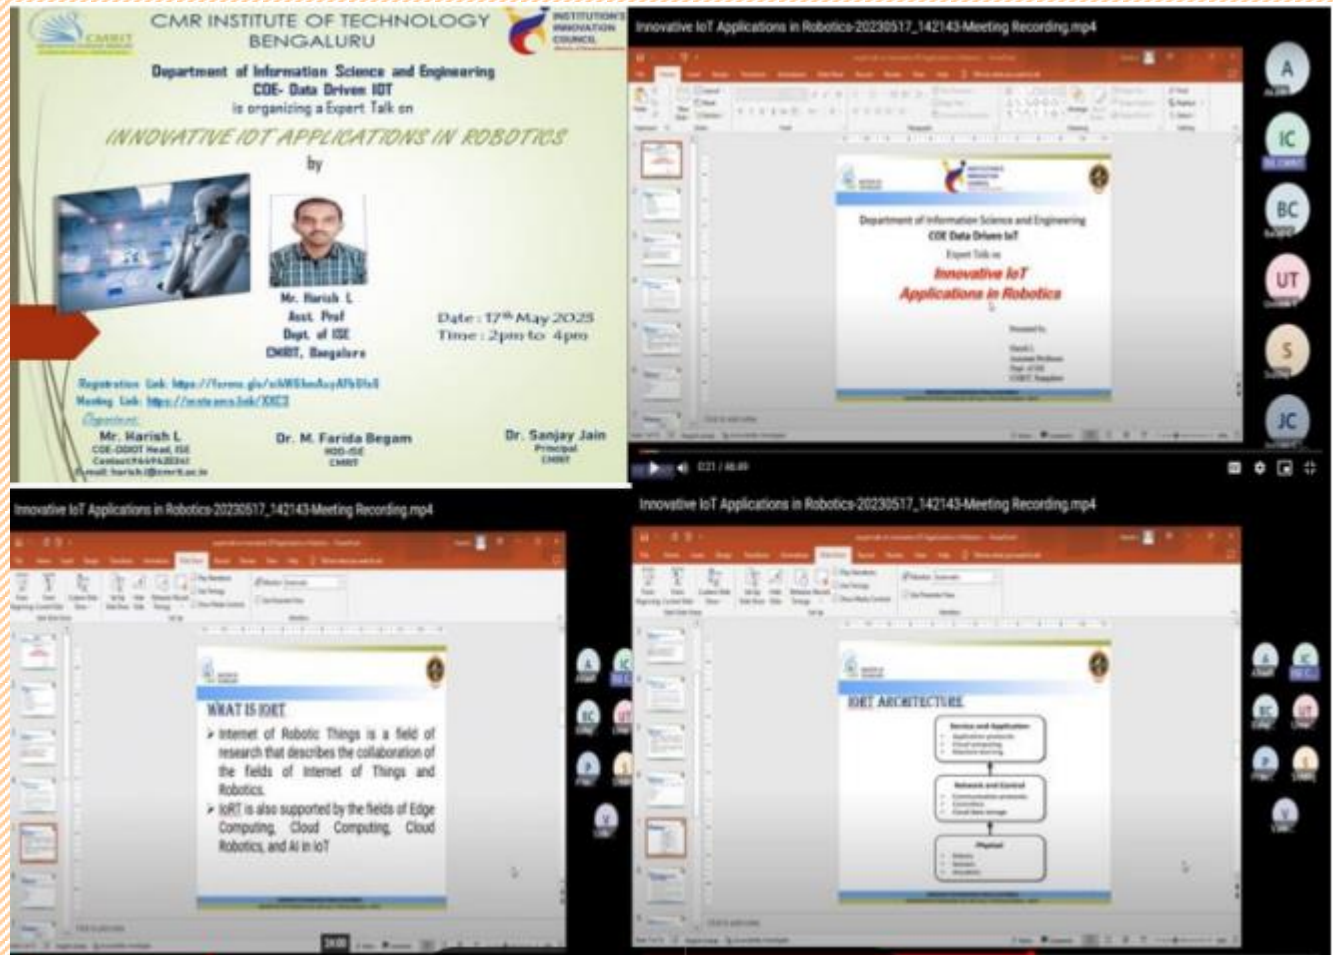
CMR INSTITUTE OF TECHNOLOGY
BENGALURU

INSTITUTION'S INNOVATION COUNCIL

Department of Information Science and Engineering
COE- Data Driven IOT
is organizing a Expert Talk on

INNOVATIVE IOT APPLICATIONS IN ROBOTICS
by

Mr. Harish L
Asst. Prof
Dept. of ISE
CMRIT, Bangalore

Date : 17th May 2023
Time : 2pm to 4pm

Registration Link: https://forms.gle/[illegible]
Meeting Link: https://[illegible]

Organisers:
Mr. Harish L
COE-DDIOT Head, ISE
Contact:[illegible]
Email: harish.l@cmrit.ac.in

Dr. M. Farida Begam
HOD-ISE
CMRIT

Dr. Sanjay Jain
Principal
CMRIT

Innovative IoT Applications in Robotics-20230517_142143-Meeting Recording.mp4

Department of Information Science and Engineering
COE Data Driven IoT
Expert Talk on
Innovative IoT Applications in Robotics

Presented by
Harish L
Assistant Professor
Dept. of ISE
CMRIT, Bangalore

A
IC
BC
UT
S
JC

0:21 / 46:49

Innovative IoT Applications in Robotics-20230517_142143-Meeting Recording.mp4

WHAT IS IORT
➢ Internet of Robotic Things is a field of research that describes the collaboration of the fields of Internet of Things and Robotics.
➢ IoRT is also supported by the fields of Edge Computing, Cloud Computing, Cloud Robotics, and AI in IoT

Innovative IoT Applications in Robotics-20230517_142143-Meeting Recording.mp4

IORT ARCHITECTURE
Service and Application
Network and Control
Physical